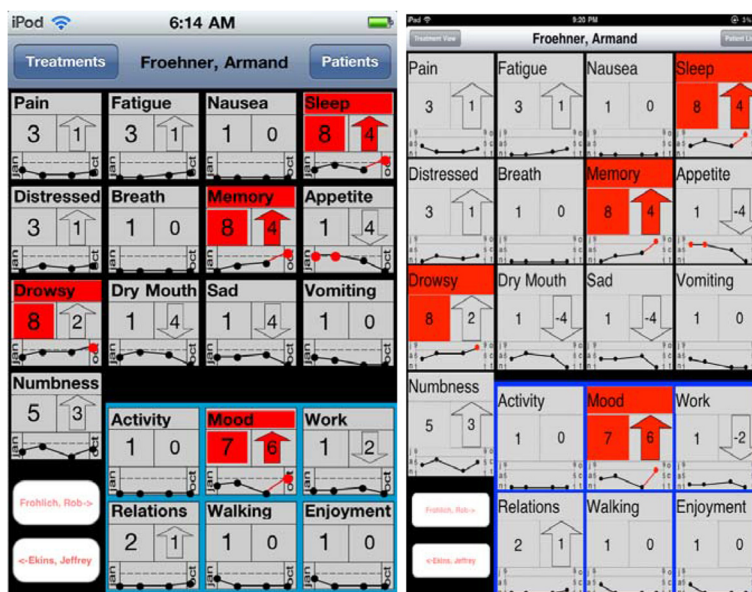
iPod 6:14 AM

Treatments Froehner, Armand Patients

| Pain | Fatigue | Nausea | Sleep |
|---|---|---|---|
| 3 1 | 3 1 | 1 0 | 8 4 |
| jan oct | jan oct | jan oct | jan oct |
| Distressed | Breath | Memory | Appetite |
| 3 1 | 1 0 | 8 4 | 1 4 |
| jan oct | jan oct | jan oct | jan oct |
| Drowsy | Dry Mouth | Sad | Vomiting |
| 8 2 | 1 4 | 1 4 | 1 0 |
| jan oct | jan oct | jan oct | jan oct |
| Numbness | | | |
| 5 3 | | | |
| jan oct | | | |

| Activity | Mood | Work |
|---|---|---|
| 1 0 | 7 6 | 1 2 |
| jan oct | jan oct | jan oct |
| Relations | Walking | Enjoyment |
| 2 1 | 1 0 | 1 0 |
| jan oct | jan oct | jan oct |

Frohlich, Rob->

<-Ekins, Jeffrey

iPod 9:20 PM 3%

Treatment View Froehner, Armand Patient Li

| Pain | Fatigue | Nausea | Sleep |
|---|---|---|---|
| 3 1 | 3 1 | 1 0 | 8 4 |
| Distressed | Breath | Memory | Appetite |
| 3 1 | 1 0 | 8 4 | 1 -4 |
| Drowsy | Dry Mouth | Sad | Vomiting |
| 8 2 | 1 -4 | 1 -4 | 1 0 |
| Numbness | | | |
| 5 3 | | | |

| Activity | Mood | Work |
|---|---|---|
| 1 0 | 7 6 | 1 -2 |
| Relations | Walking | Enjoyment |
| 2 1 | 1 0 | 1 0 |

Frohlich, Rob->

<-Ekins, Jeffrey